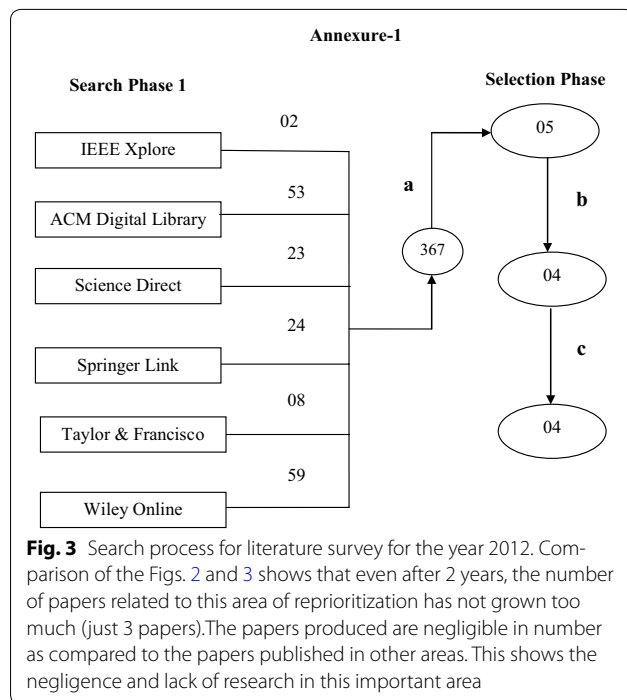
Annexure-1

Search Phase 1

Selection Phase

02

IEEE Xplore

53

ACM Digital Library

23

Science Direct

24

Springer Link

08

Taylor & Francisco

59

Wiley Online

a

367

05

b

04

c

04

**Fig. 3** Search process for literature survey for the year 2012. Comparison of the Figs. 2 and 3 shows that even after 2 years, the number of papers related to this area of reprioritization has not grown too much (just 3 papers).The papers produced are negligible in number as compared to the papers published in other areas. This shows the negligence and lack of research in this important area